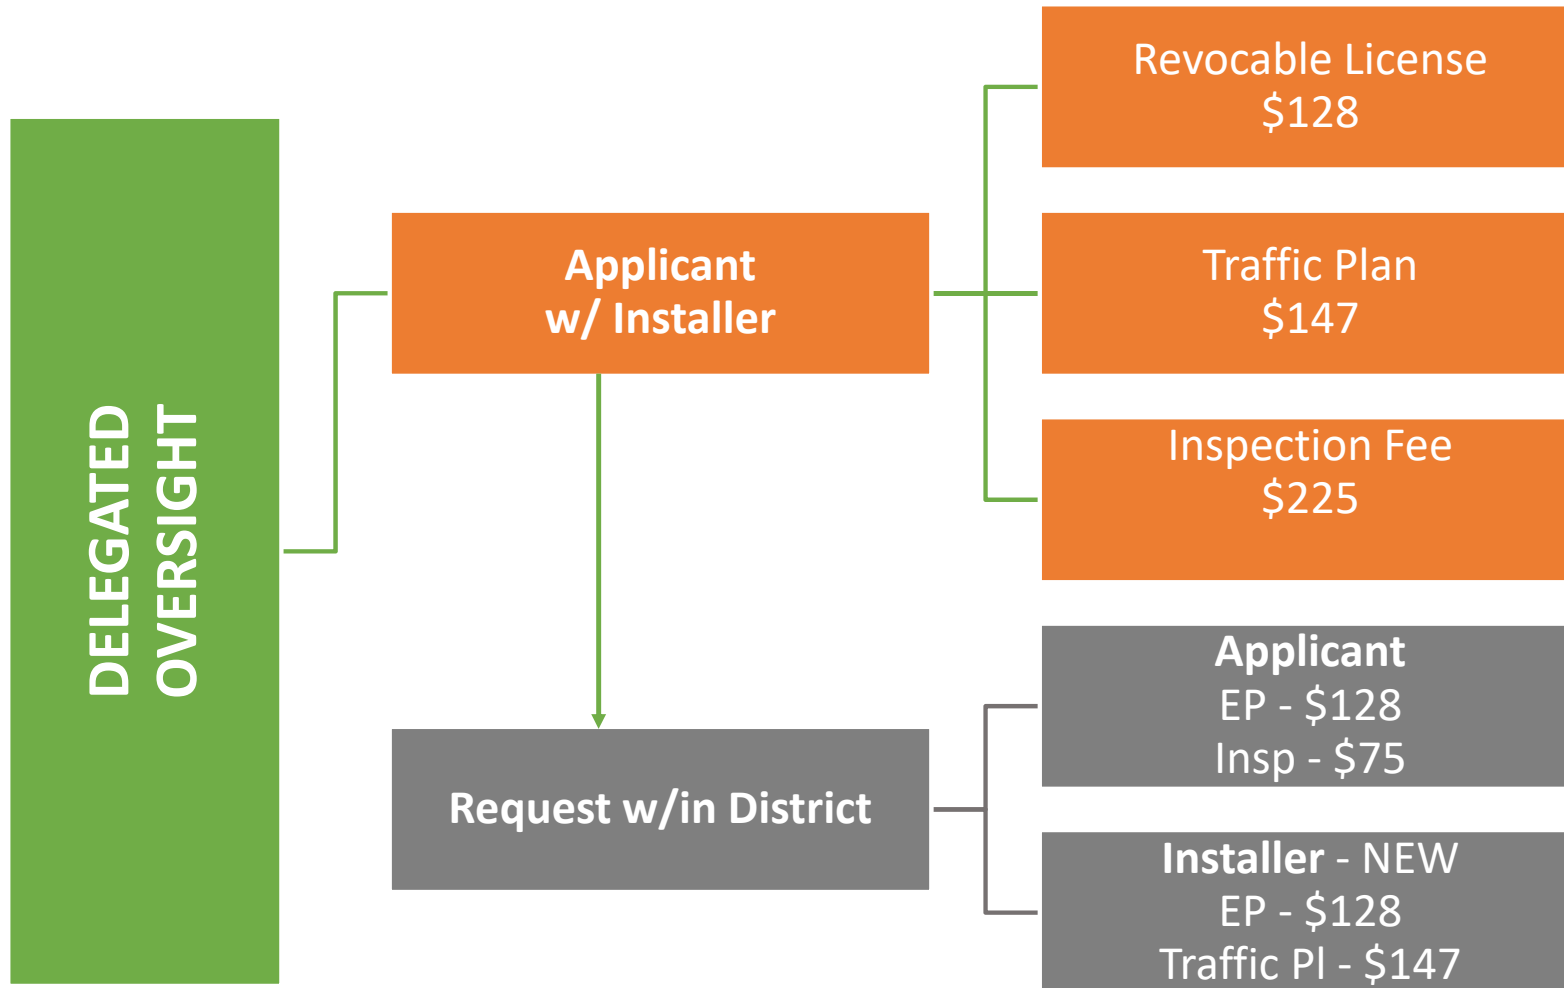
DELEGATED OVERSIGHT

Applicant w/ Installer

Revocable License $128

Traffic Plan $147

Inspection Fee $225

Request w/in District

Applicant
EP - $128
Insp - $75

Installer - NEW
EP - $128
Traffic Pl - $147